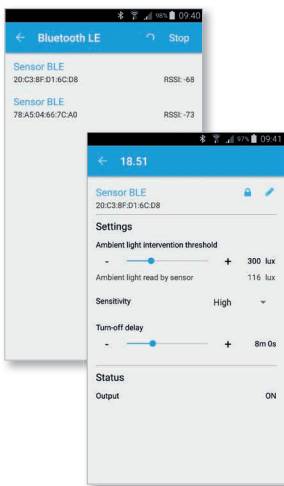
98% 09:40

← Bluetooth LE Stop

Sensor BLE
20:C3:8F:D1:6C:D8 RSSI: -68

Sensor BLE
78:A5:04:66:7C:A0 RSSI: -73

97% 09:41

← 18.51

Sensor BLE
20:C3:8F:D1:6C:D8

Settings

Ambient light intervention threshold

- + 300 lux

Ambient light read by sensor 116 lux

Sensitivity High

Turn-off delay

- + 8m 0s

Status

Output ON